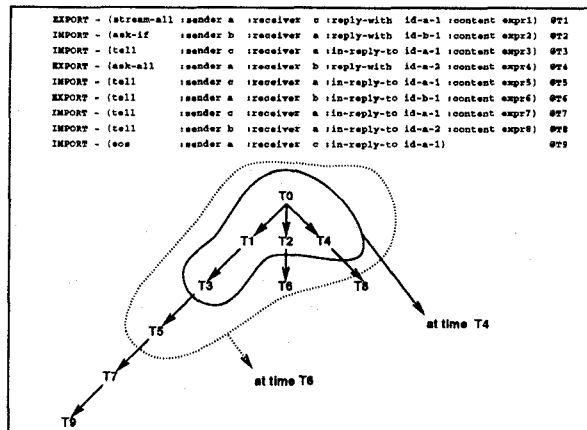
EXPORT - (stream-all :sender a :receiver c :reply-with id-a-1 :content expr1) @T1
IMPORT - (ask-if :sender b :receiver a :reply-with id-b-1 :content expr2) @T2
IMPORT - (tell :sender c :receiver a :in-reply-to id-a-1 :content expr3) @T3
EXPORT - (ask-all :sender a :receiver b :reply-with id-a-2 :content expr4) @T4
IMPORT - (tell :sender c :receiver a :in-reply-to id-a-1 :content expr5) @T5
EXPORT - (tell :sender a :receiver b :in-reply-to id-b-1 :content expr6) @T6
IMPORT - (tell :sender c :receiver a :in-reply-to id-a-1 :content expr7) @T7
IMPORT - (tell :sender b :receiver a :in-reply-to id-a-2 :content expr8) @T8
IMPORT - (eos :sender a :receiver c :in-reply-to id-a-1) @T9

T0
T1
T2
T4
T3
T6
T8
at time T4
T5
at time T6
T7
T9